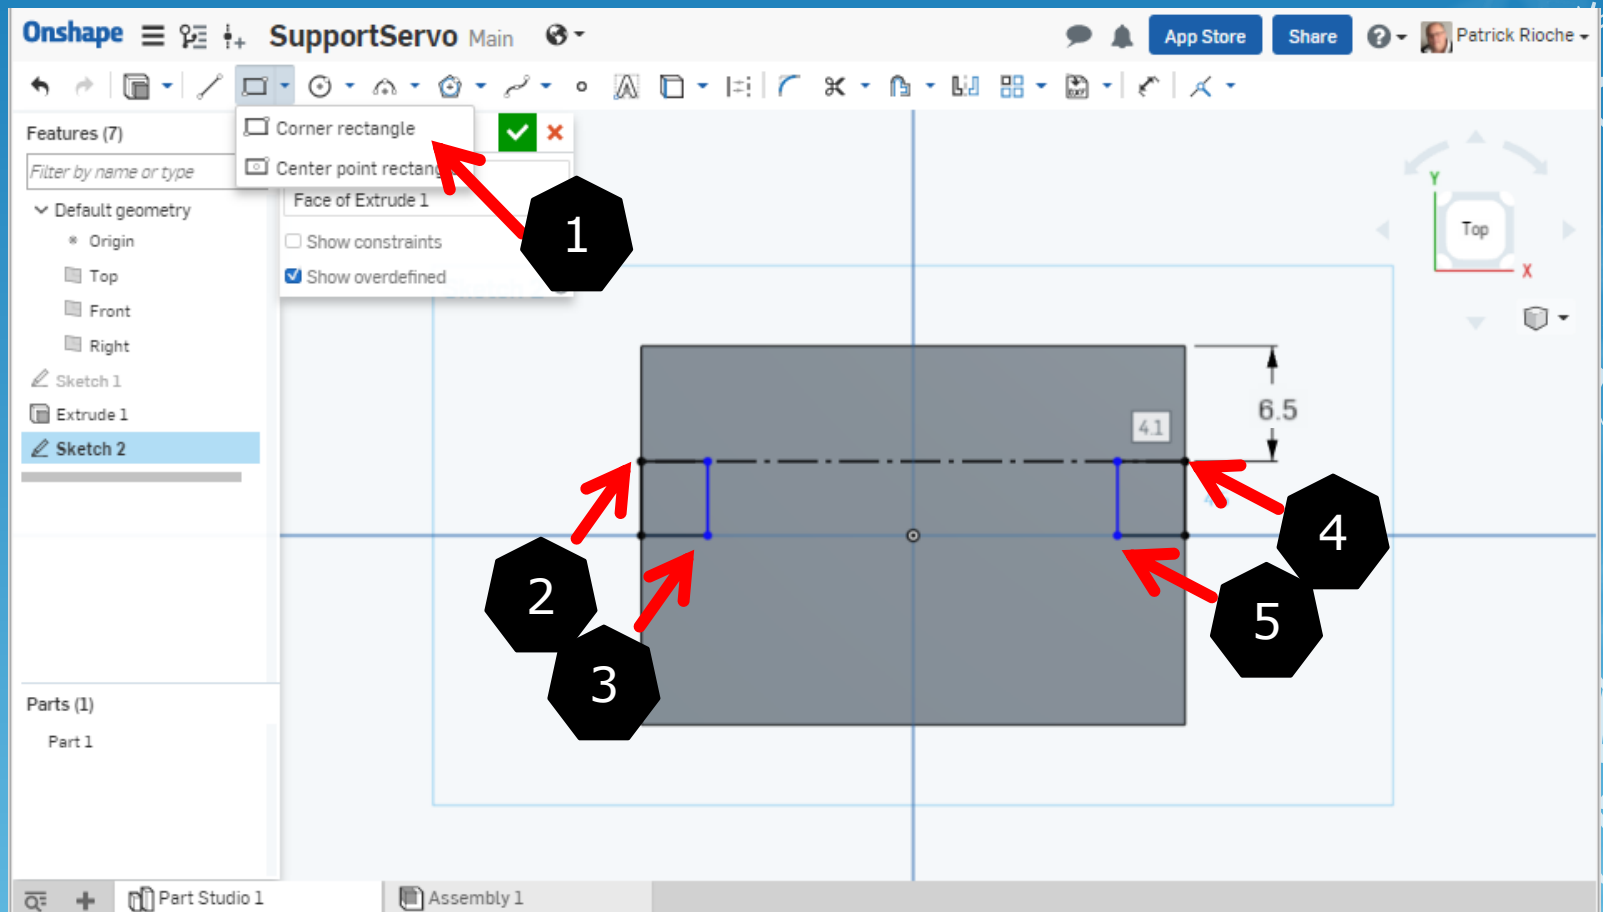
Onshape SupportServo Main

App Store Share Patrick Rioche

Corner rectangle
Center point rectang

Face of Extrude 1
Show constraints
Show overdefined

Features (7)
Filter by name or type
Default geometry
Origin
Top
Front
Right
Sketch 1
Extrude 1
Sketch 2

Parts (1)
Part 1

1
2
3
4
5

6.5
41

Top
Y
X

Part Studio 1
Assembly 1